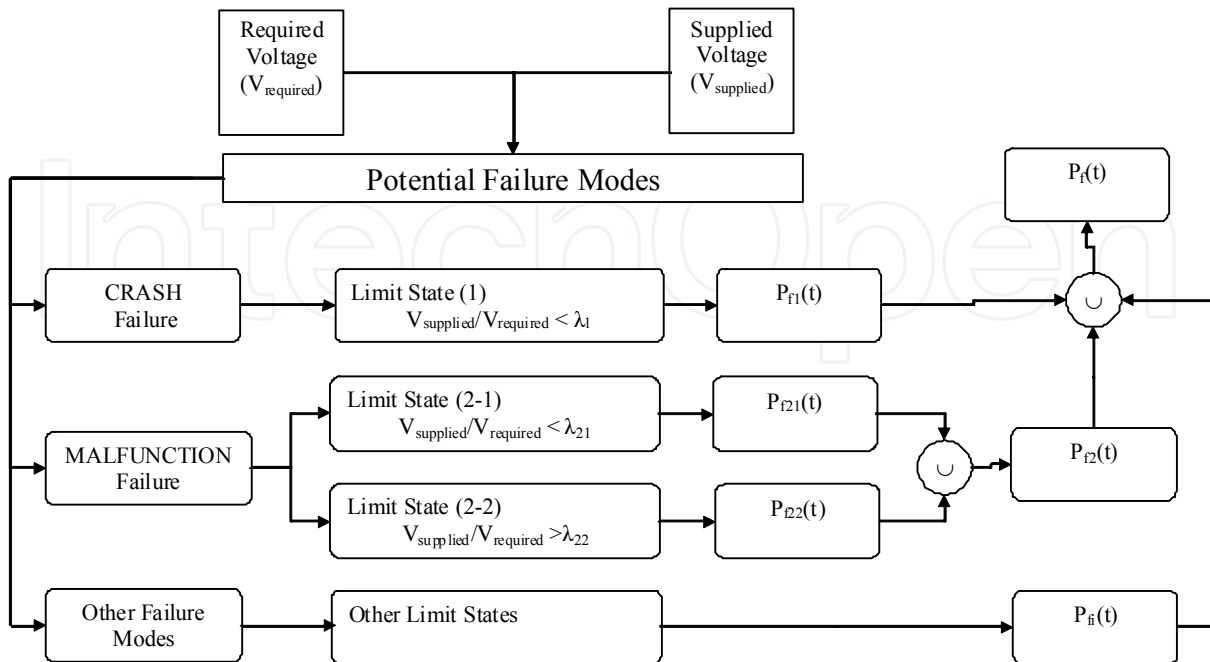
Required Voltage ($V_{required}$)

Supplied Voltage ($V_{supplied}$)

Potential Failure Modes

$P_f(t)$

CRASH Failure

Limit State (1) $V_{supplied}/V_{required} < \lambda_1$

$P_{f1}(t)$

$\cup$

Limit State (2-1) $V_{supplied}/V_{required} < \lambda_{21}$

$P_{f21}(t)$

MALFUNCTION Failure

$\cup$

$P_{f2}(t)$

Limit State (2-2) $V_{supplied}/V_{required} > \lambda_{22}$

$P_{f22}(t)$

Other Failure Modes

Other Limit States

$P_{fi}(t)$